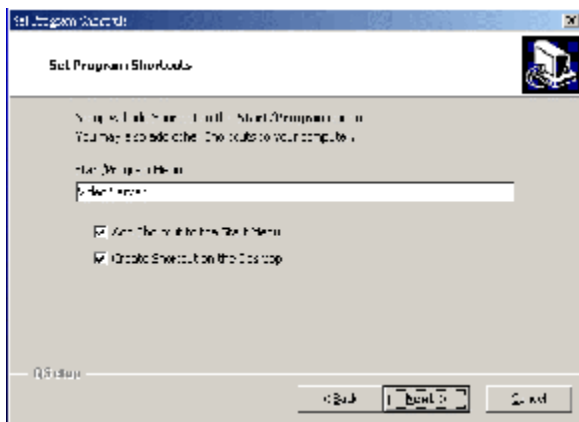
Set Program Shortcuts

Set Program Shortcuts

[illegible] Start/Programs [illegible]
You may also add other shortcuts to your computer.

Start/Programs Menu
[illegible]

Add Shortcut to the Start Menu

Create Shortcut on the Desktop

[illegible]

< Back
Next >
Cancel